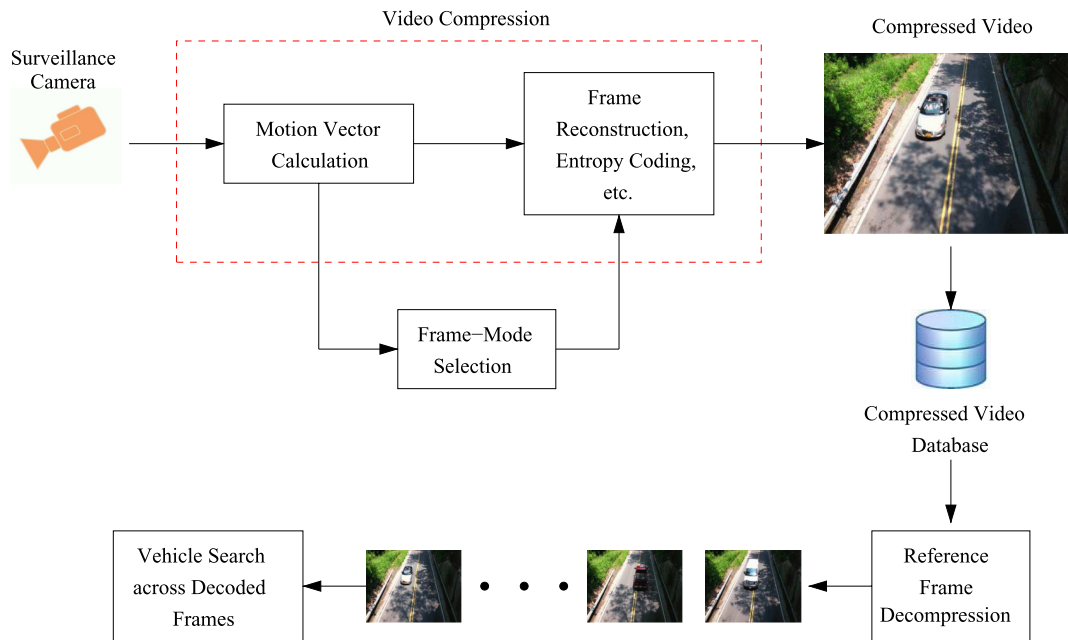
Video Compression

Compressed Video

Surveillance Camera

Motion Vector Calculation

Frame Reconstruction, Entropy Coding, etc.

Frame−Mode Selection

Compressed Video Database

Vehicle Search across Decoded Frames

Reference Frame Decompression